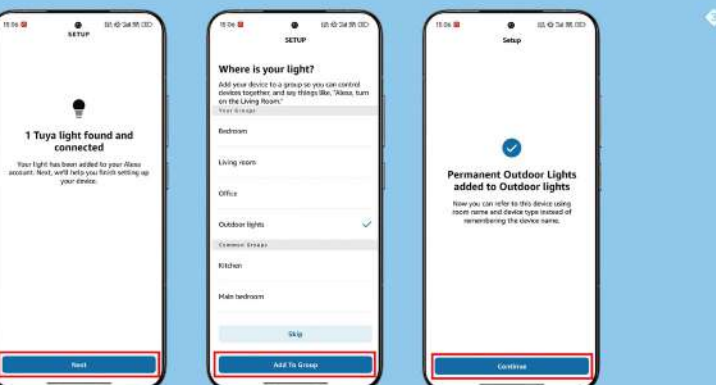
15:06
SETUP

1 Tuya light found and connected

Your light has been added to your Alexa account. Next, we'll help you finish setting up your device.

Next

15:06
SETUP

Where is your light?

Add your device to a group so you can control devices together, and say things like, "Alexa, turn on the Living Room."

Your Groups

Bedroom

Living room

Office

Outdoor lights

Common Groups

Kitchen

Main bedroom

Skip

Add To Group

15:06
Setup

Permanent Outdoor Lights added to Outdoor lights

Now you can refer to this device using room name and device type instead of remembering the device name.

Continue